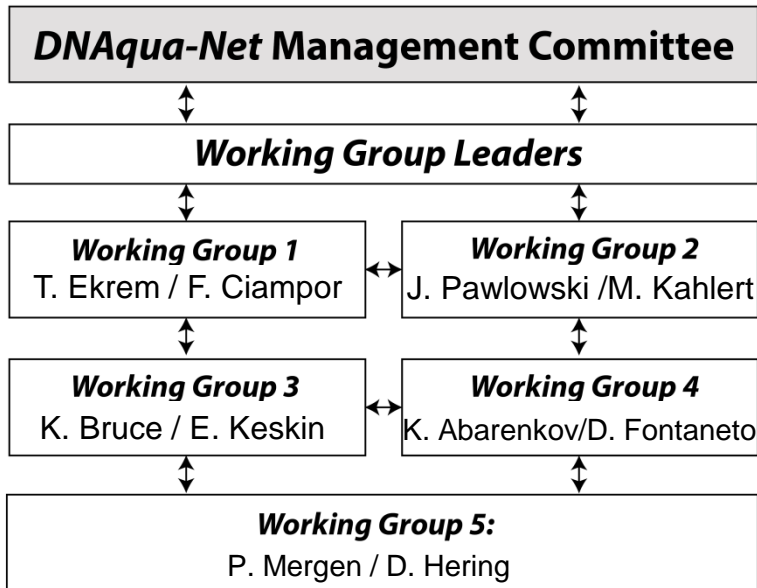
DNAqua-Net Management Committee

Working Group Leaders

Working Group 1
T. Ekrem / F. Ciampor

Working Group 2
J. Pawlowski /M. Kahlert

Working Group 3
K. Bruce / E. Keskin

Working Group 4
K. Abarenkov/D. Fontaneto

Working Group 5:
P. Mergen / D. Hering